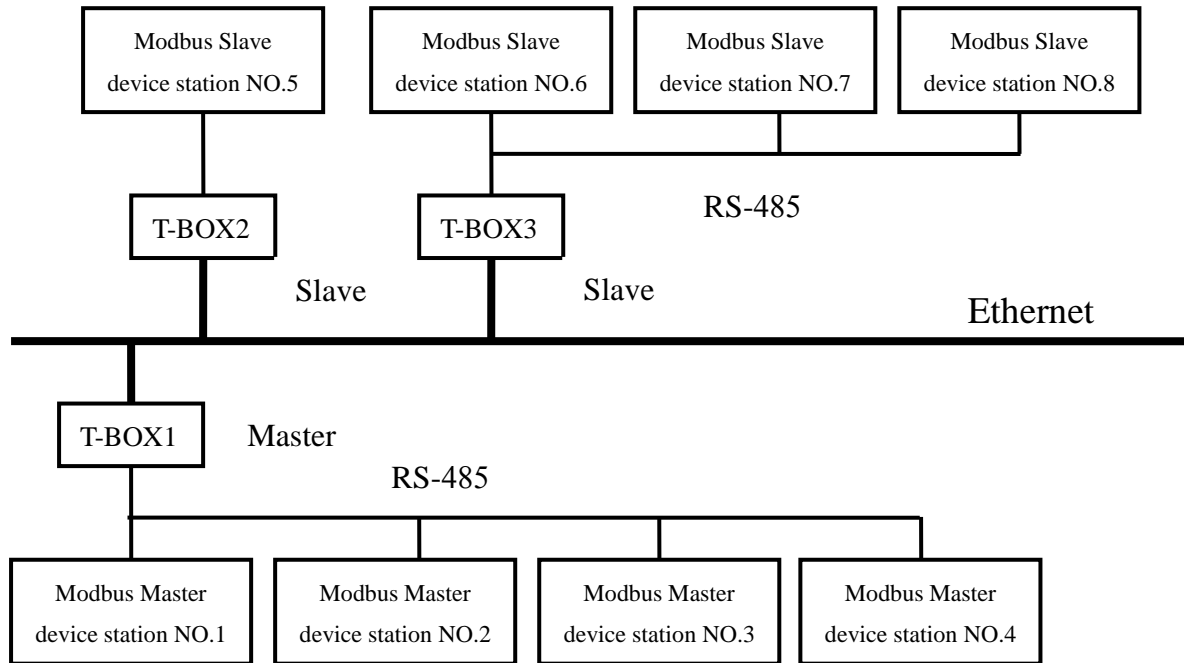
Modbus Slave device station NO.5

Modbus Slave device station NO.6

Modbus Slave device station NO.7

Modbus Slave device station NO.8

RS-485

T-BOX2

T-BOX3

Slave

Slave

Ethernet

T-BOX1

Master

RS-485

Modbus Master device station NO.1

Modbus Master device station NO.2

Modbus Master device station NO.3

Modbus Master device station NO.4